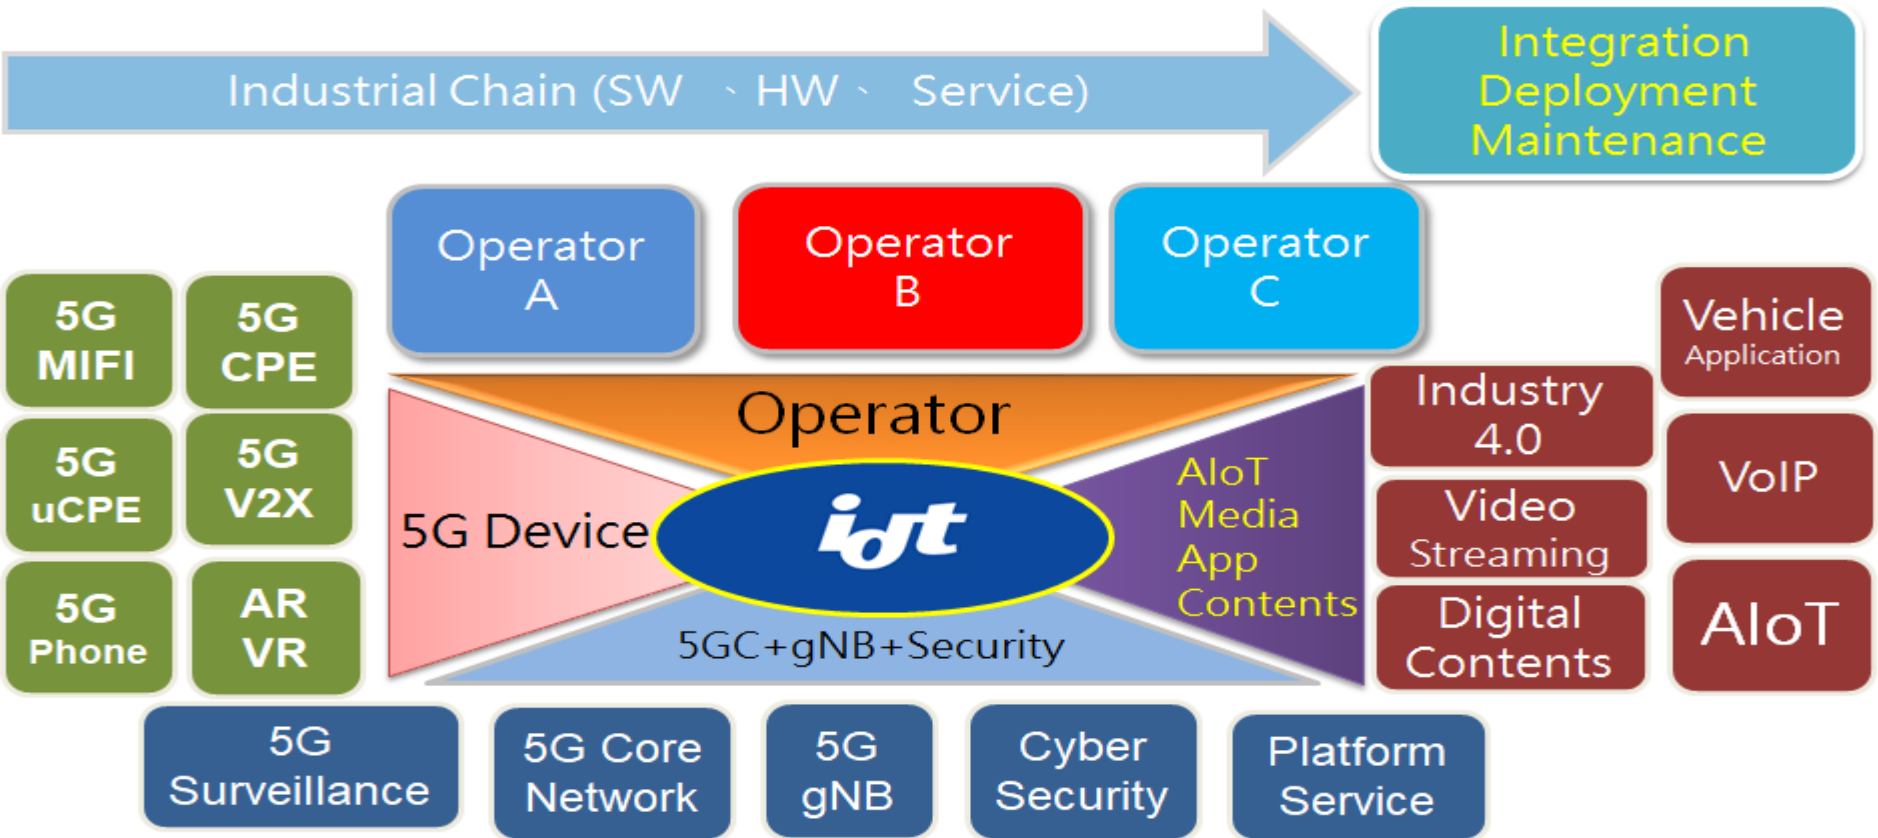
Industrial Chain (SW 、HW 、 Service)

Integration
Deployment
Maintenance

Operator
A

Operator
B

Operator
C

5G
MIFI

5G
CPE

5G
uCPE

5G
V2X

5G
Phone

AR
VR

Operator

5G Device

iot

AIoT
Media
App
Contents

5GC+gNB+Security

Vehicle
Application

Industry
4.0

VoIP

Video
Streaming

Digital
Contents

AIoT

5G
Surveillance

5G Core
Network

5G
gNB

Cyber
Security

Platform
Service